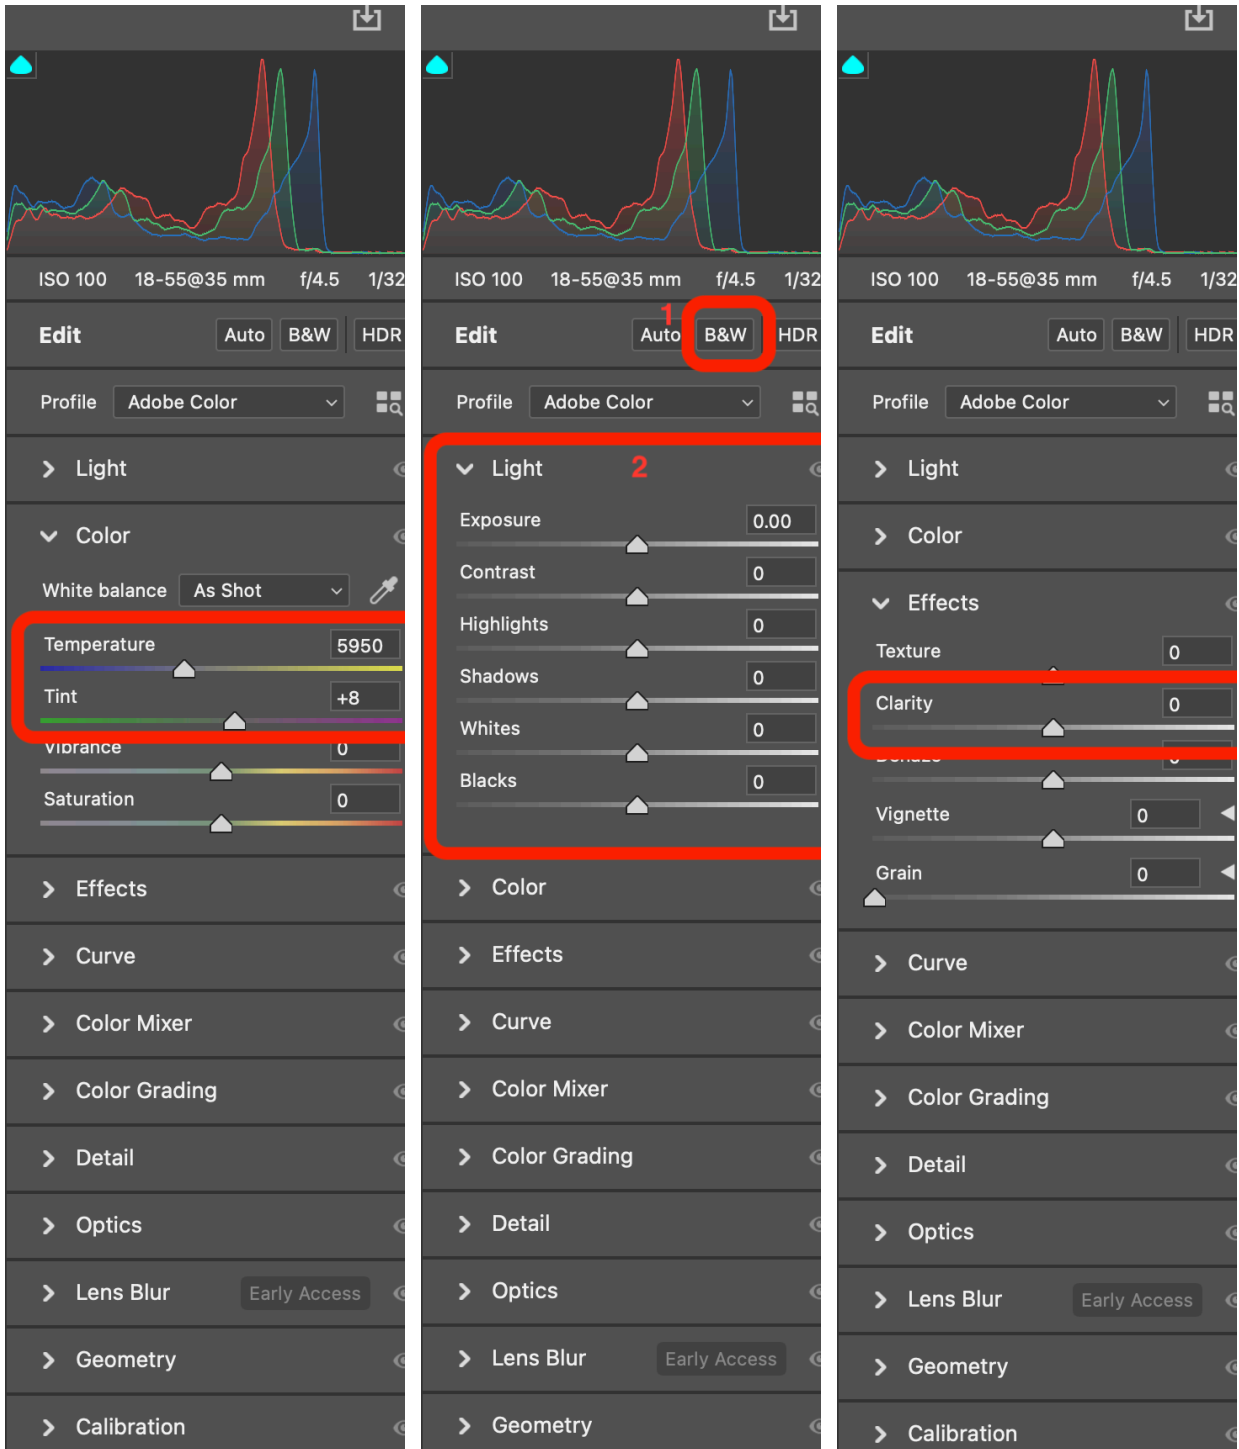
ISO 100 18-55@35 mm f/4.5 1/32

Edit Auto B&W HDR

Profile Adobe Color

Light

Color

White balance As Shot

Temperature 5950

Tint +8

Vibrance 0

Saturation 0

Effects

Curve

Color Mixer

Color Grading

Detail

Optics

Lens Blur Early Access

Geometry

Calibration

ISO 100 18-55@35 mm f/4.5 1/32

Edit Auto 1 B&W HDR

Profile Adobe Color

Light 2

Exposure 0.00

Contrast 0

Highlights 0

Shadows 0

Whites 0

Blacks 0

Color

Effects

Curve

Color Mixer

Color Grading

Detail

Optics

Lens Blur Early Access

Geometry

ISO 100 18-55@35 mm f/4.5 1/32

Edit Auto B&W HDR

Profile Adobe Color

Light

Color

Effects

Texture 0

Clarity 0

Dehaze 0

Vignette 0

Grain 0

Curve

Color Mixer

Color Grading

Detail

Optics

Lens Blur Early Access

Geometry

Calibration